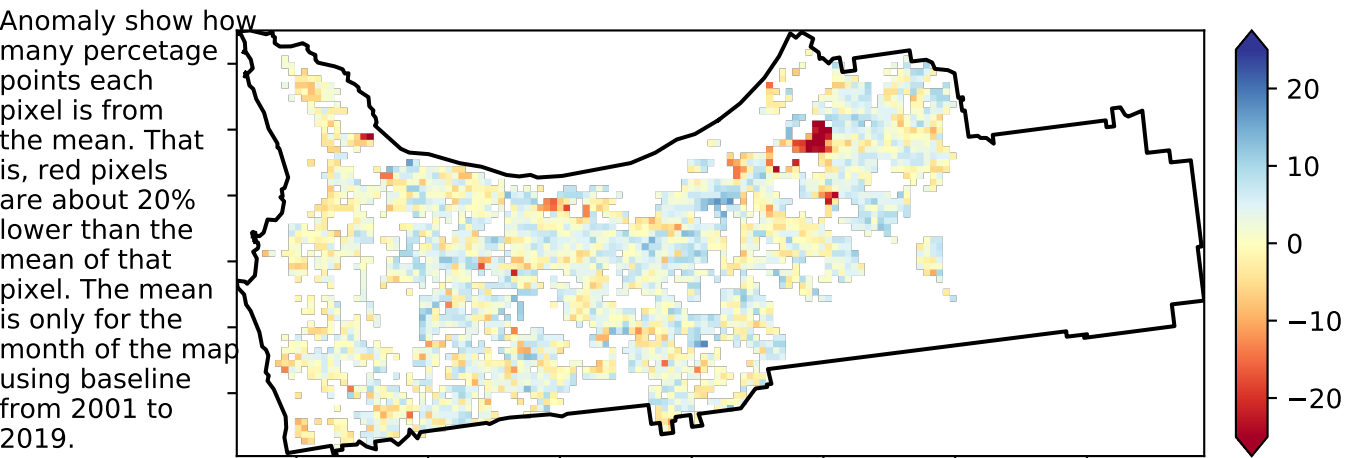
Anomaly show how many percetage points each pixel is from the mean. That is, red pixels are about 20% lower than the mean of that pixel. The mean is only for the month of the map using baseline from 2001 to 2019.

20
10
0
−10
−20